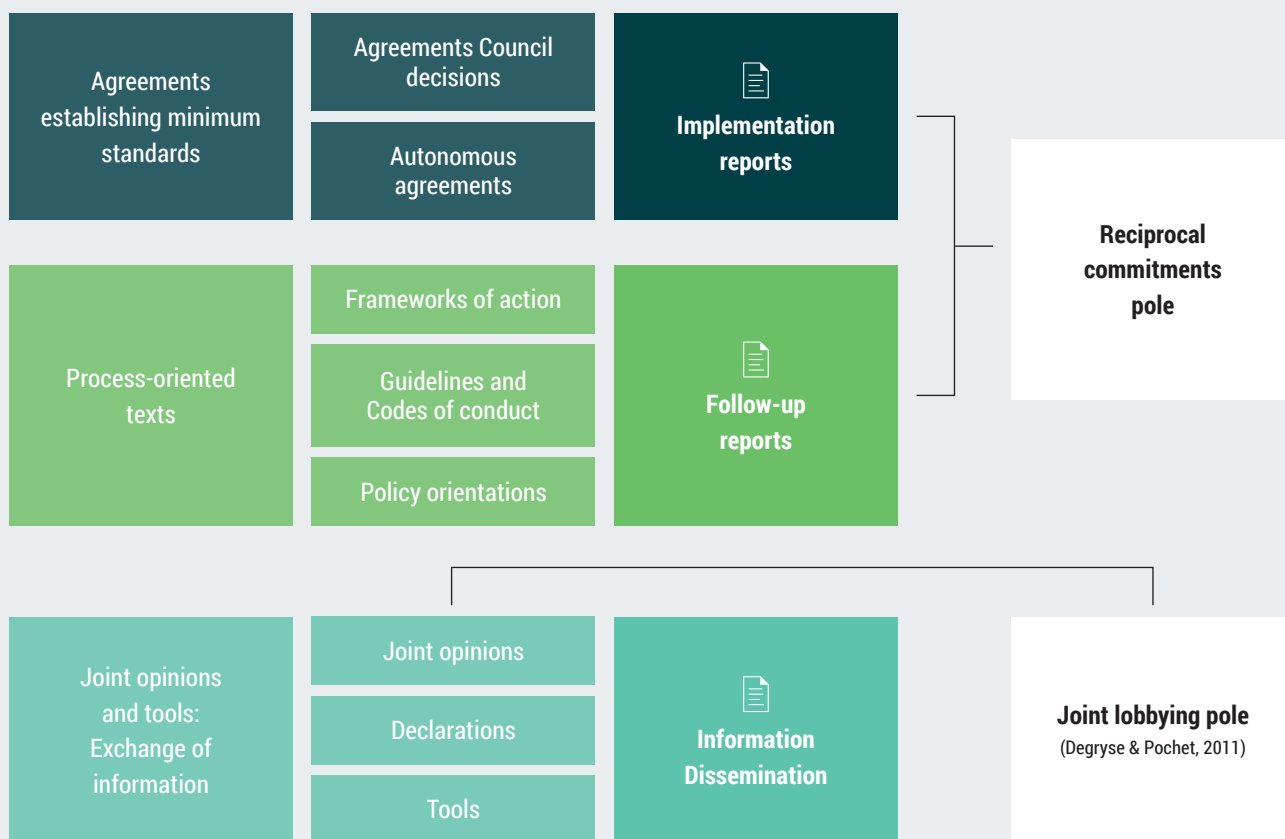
Agreements establishing minimum standards

Agreements Council decisions

Autonomous agreements

Implementation reports

Reciprocal commitments pole

Process-oriented texts

Frameworks of action

Guidelines and Codes of conduct

Policy orientations

Follow-up reports

Joint opinions and tools: Exchange of information

Joint opinions

Declarations

Tools

Information Dissemination

Joint lobbying pole
(Degryse & Pochet, 2011)